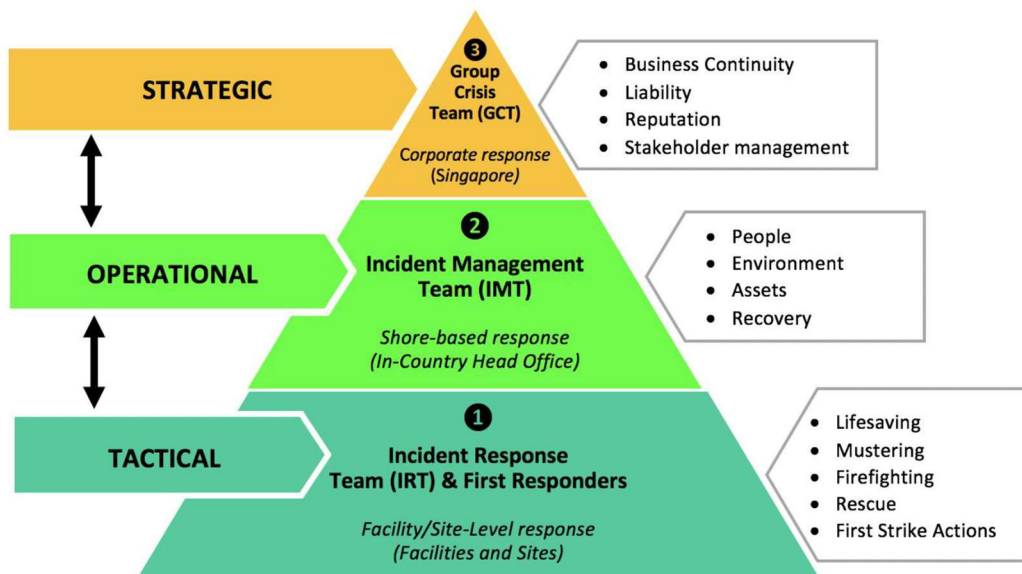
STRATEGIC

3
Group Crisis Team (GCT)

Corporate response (Singapore)

- Business Continuity
- Liability
- Reputation
- Stakeholder management

OPERATIONAL

2
Incident Management Team (IMT)

Shore-based response (In-Country Head Office)

- People
- Environment
- Assets
- Recovery

TACTICAL

1
Incident Response Team (IRT) & First Responders

Facility/Site-Level response (Facilities and Sites)

- Lifesaving
- Mustering
- Firefighting
- Rescue
- First Strike Actions